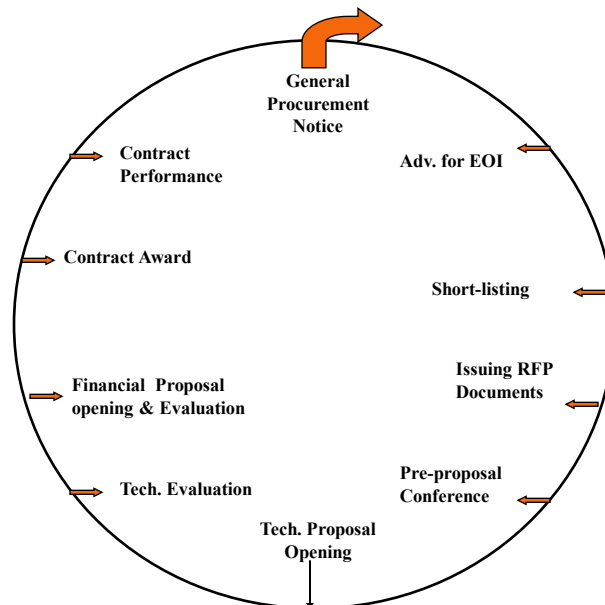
General Procurement Notice

Adv. for EOI

Short-listing

Issuing RFP Documents

Pre-proposal Conference

Tech. Proposal Opening

Tech. Evaluation

Financial Proposal opening & Evaluation

Contract Award

Contract Performance